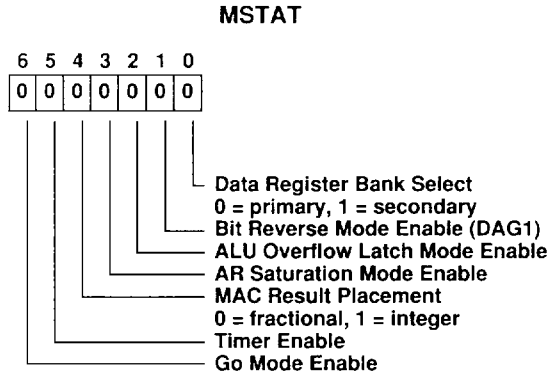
MSTAT

| 6 | 5 | 4 | 3 | 2 | 1 | 0 |
|---|---|---|---|---|---|---|
| 0 | 0 | 0 | 0 | 0 | 0 | 0 |

Data Register Bank Select
0 = primary, 1 = secondary
Bit Reverse Mode Enable (DAG1)
ALU Overflow Latch Mode Enable
AR Saturation Mode Enable
MAC Result Placement
0 = fractional, 1 = integer
Timer Enable
Go Mode Enable